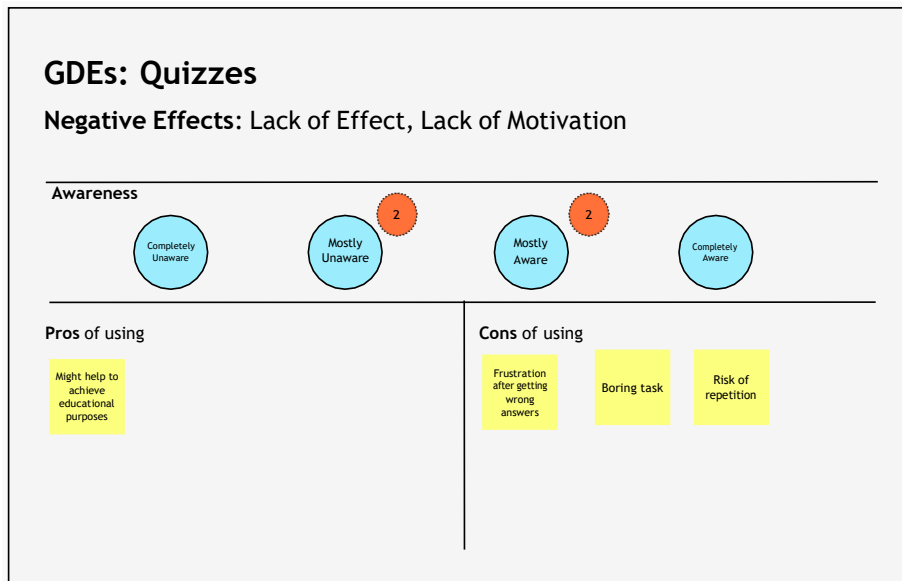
GDEs: Quizzes

Negative Effects: Lack of Effect, Lack of Motivation

Awareness

Completely Unaware

Mostly Unaware

2

Mostly Aware

2

Completely Aware

Pros of using

Might help to achieve educational purposes

Cons of using

Frustration after getting wrong answers

Boring task

Risk of repetition